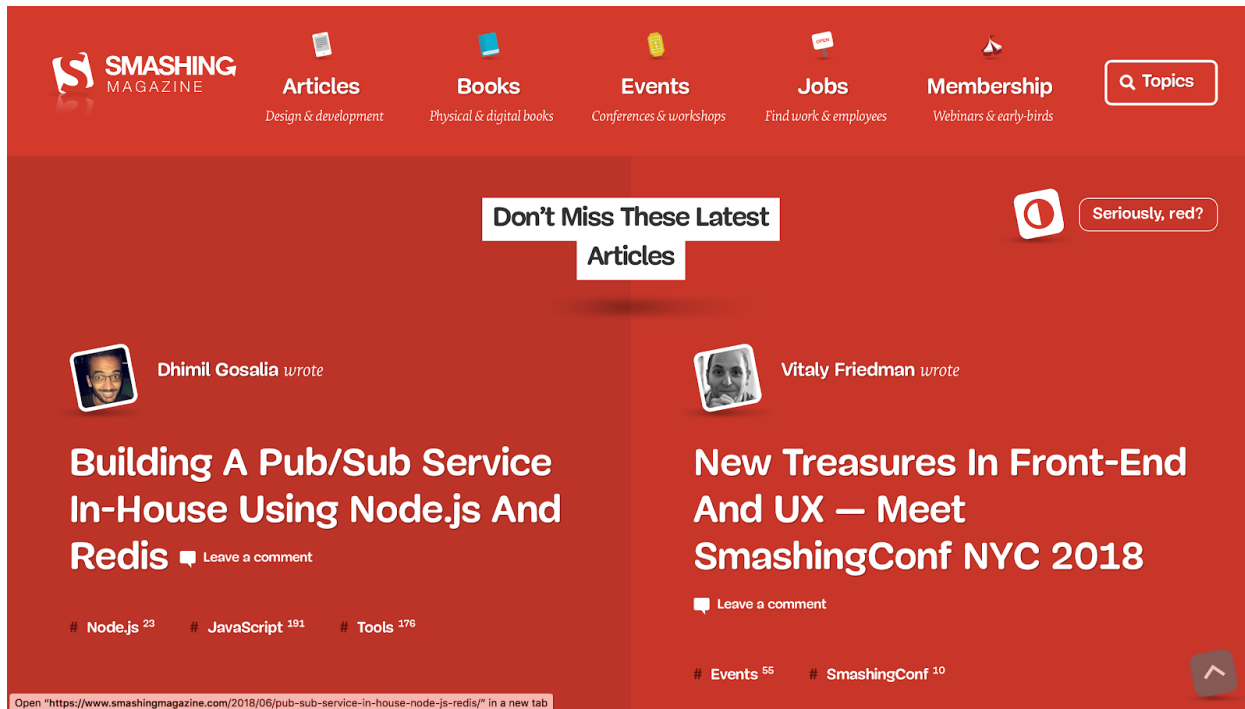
SMASHING MAGAZINE

Articles
Design & development

Books
Physical & digital books

Events
Conferences & workshops

Jobs
Find work & employees

Membership
Webinars & early-birds

Topics

Don't Miss These Latest Articles

Seriously, red?

Dhimil Gosalia wrote

Building A Pub/Sub Service In-House Using Node.js And Redis

Leave a comment

# Node.js 23 # JavaScript 191 # Tools 176

Vitaly Friedman wrote

New Treasures In Front-End And UX — Meet SmashingConf NYC 2018

Leave a comment

# Events 55 # SmashingConf 10

Open "https://www.smashingmagazine.com/2018/06/pub-sub-service-in-house-node-js-redis/" in a new tab